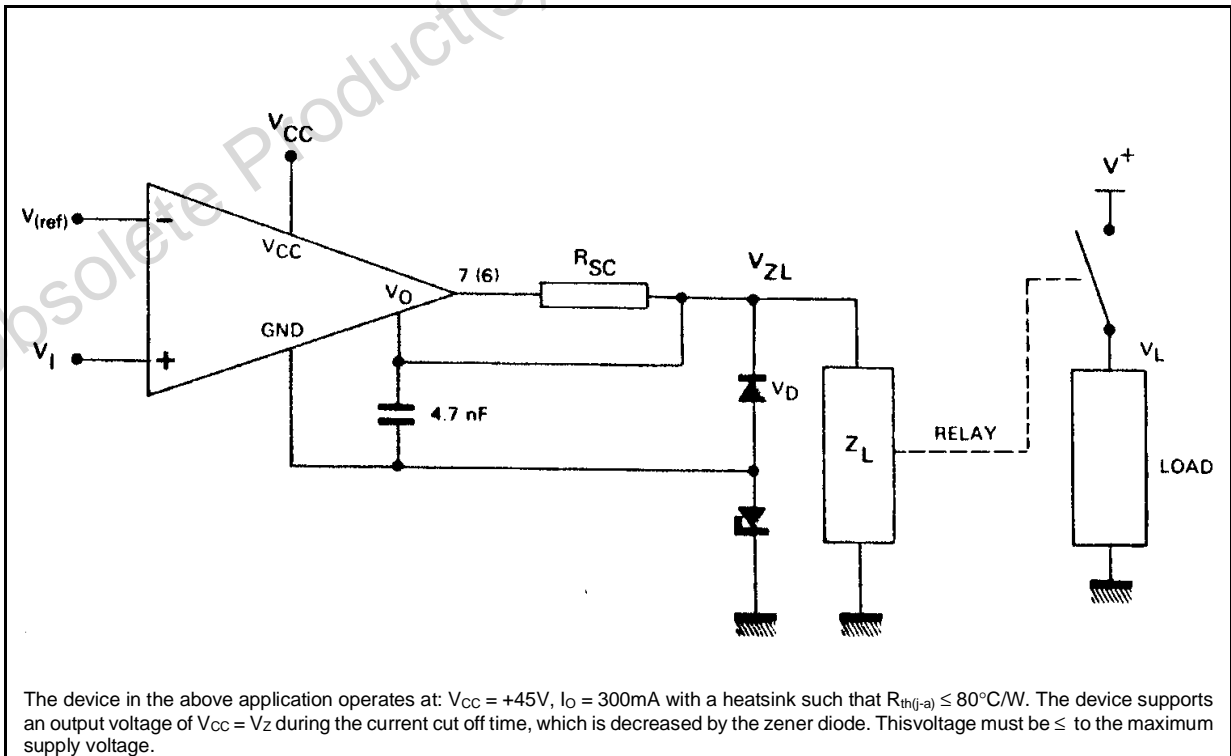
Obsolete Product(s)

$V_{CC}$

$V_{(ref)}$ −

$V_{CC}$

7 (6)

$R_{SC}$

$V_{ZL}$

$V^{+}$

$V_O$

GND

$V_I$ +

$V_D$

4.7 nF

$Z_L$

RELAY

$V_L$

LOAD

The device in the above application operates at: $V_{CC}$ = +45V, $I_O$ = 300mA with a heatsink such that $R_{th(j-a)} \leq 80°C/W$. The device supports an output voltage of $V_{CC} = V_Z$ during the current cut off time, which is decreased by the zener diode. Thisvoltage must be ≤ to the maximum supply voltage.